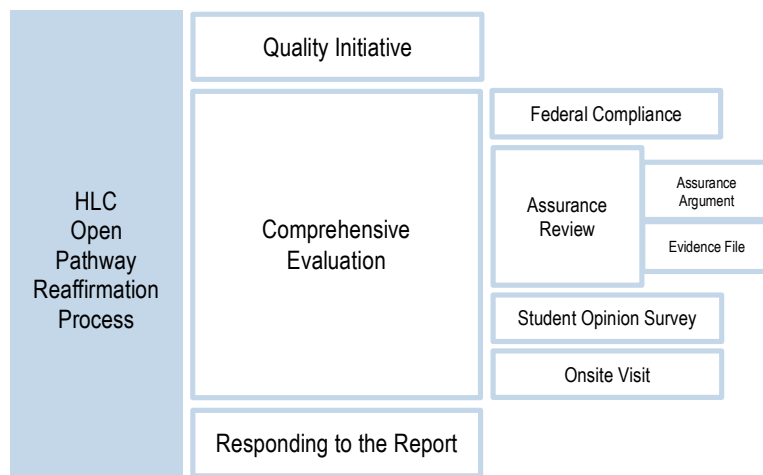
HLC
Open
Pathway
Reaffirmation
Process

Quality Initiative

Comprehensive
Evaluation

Federal Compliance

Assurance
Review

Assurance
Argument

Evidence File

Student Opinion Survey

Onsite Visit

Responding to the Report